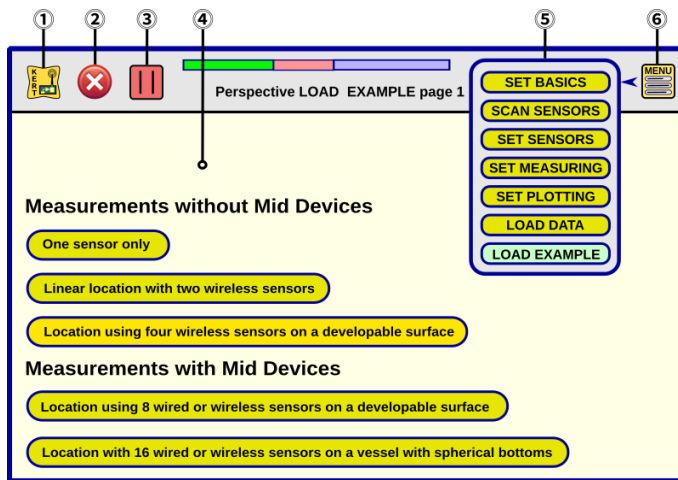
①
②
③
④
⑤
⑥

KERT

Perspective LOAD EXAMPLE page 1

SET BASICS
SCAN SENSORS
SET SENSORS
SET MEASURING
SET PLOTTING
LOAD DATA
LOAD EXAMPLE

MENU

Measurements without Mid Devices

One sensor only

Linear location with two wireless sensors

Location using four wireless sensors on a developable surface

Measurements with Mid Devices

Location using 8 wired or wireless sensors on a developable surface

Location with 16 wired or wireless sensors on a vessel with spherical bottoms